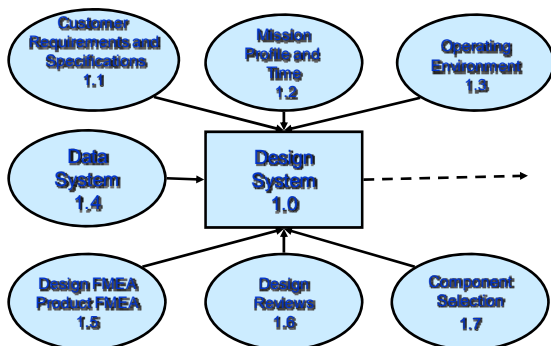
Customer Requirements and Specifications 1.1

Mission Profile and Time 1.2

Operating Environment 1.3

Data System 1.4

Design System 1.0

Design FMEA Product FMEA 1.5

Design Reviews 1.6

Component Selection 1.7